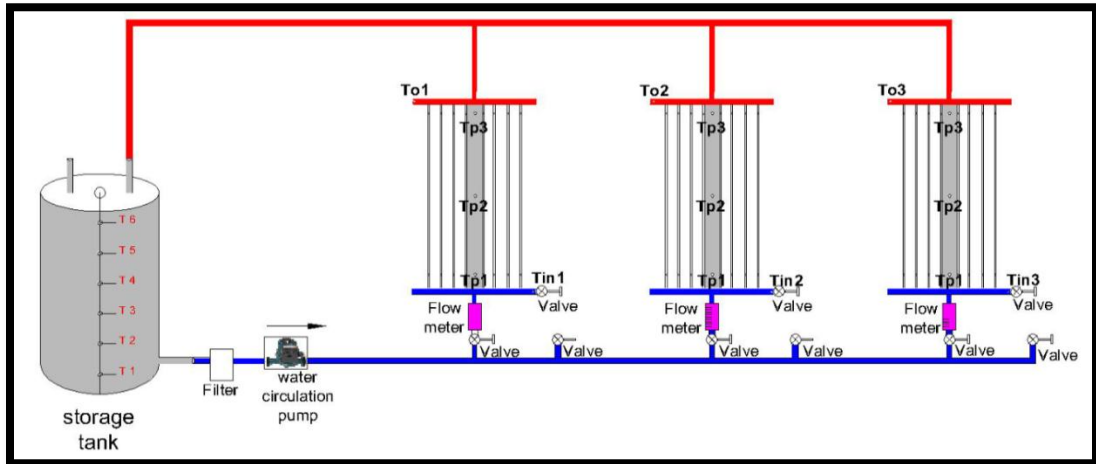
To1

Tp3

Tp2

Tp1

Tin1

Valve

Flow meter

Valve

Valve

To2

Tp3

Tp2

Tp1

Tin2

Valve

Flow meter

Valve

Valve

To3

Tp3

Tp2

Tp1

Tin3

Valve

Flow meter

Valve

Valve

T 6
T 5
T 4
T 3
T 2
T 1

storage tank

Filter

water circulation pump